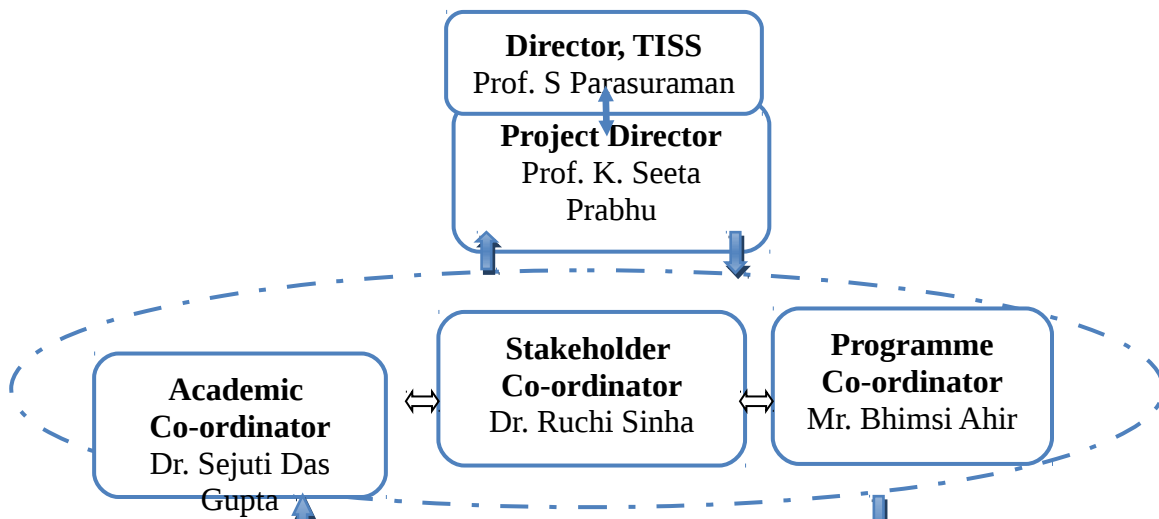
**Director, TISS**
Prof. S Parasuraman

**Project Director**
Prof. K. Seeta Prabhu

**Academic Co-ordinator**
Dr. Sejuti Das Gupta

**Stakeholder Co-ordinator**
Dr. Ruchi Sinha

**Programme Co-ordinator**
Mr. Bhimsi Ahir